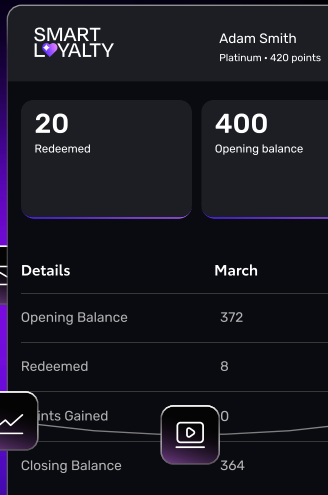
SMART LOYALTY

Adam Smith
Platinum • 420 points

20
Redeemed

400
Opening balance

| Details | March |
|---|---|
| Opening Balance | 372 |
| Redeemed | 8 |
| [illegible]ints Gained | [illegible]0 |
| Closing Balance | 364 |